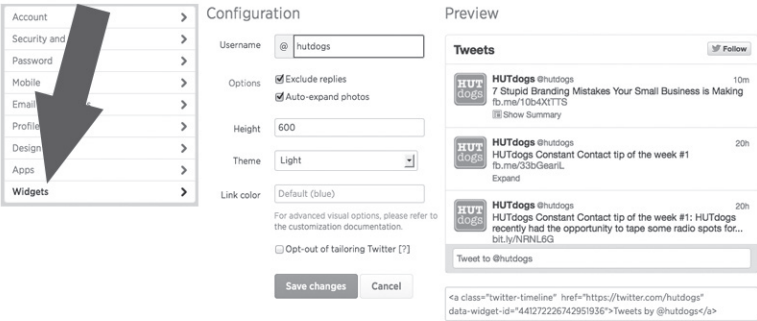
Account
Security and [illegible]
Password
Mobile
Email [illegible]
Profile
Design
Apps
Widgets

Configuration

Username @ hutdogs

Options Exclude replies
Auto-expand photos

Height 600

Theme Light

Link color Default (blue)

For advanced visual options, please refer to the customization documentation.

Opt-out of tailoring Twitter [?]

Save changes Cancel

Preview

Tweets Follow

HUT dogs HUTdogs @hutdogs 10m
7 Stupid Branding Mistakes Your Small Business is Making fb.me/10b4XtTTS
Show Summary

HUT dogs HUTdogs @hutdogs 20h
HUTdogs Constant Contact tip of the week #1 fb.me/33bGeariL
Expand

HUT dogs HUTdogs @hutdogs 20h
HUTdogs Constant Contact tip of the week #1: HUTdogs recently had the opportunity to tape some radio spots for... bit.ly/NRNL6G

Tweet to @hutdogs

<a class="twitter-timeline" href="https://twitter.com/hutdogs" data-widget-id="441272226742951936">Tweets by @hutdogs</a>